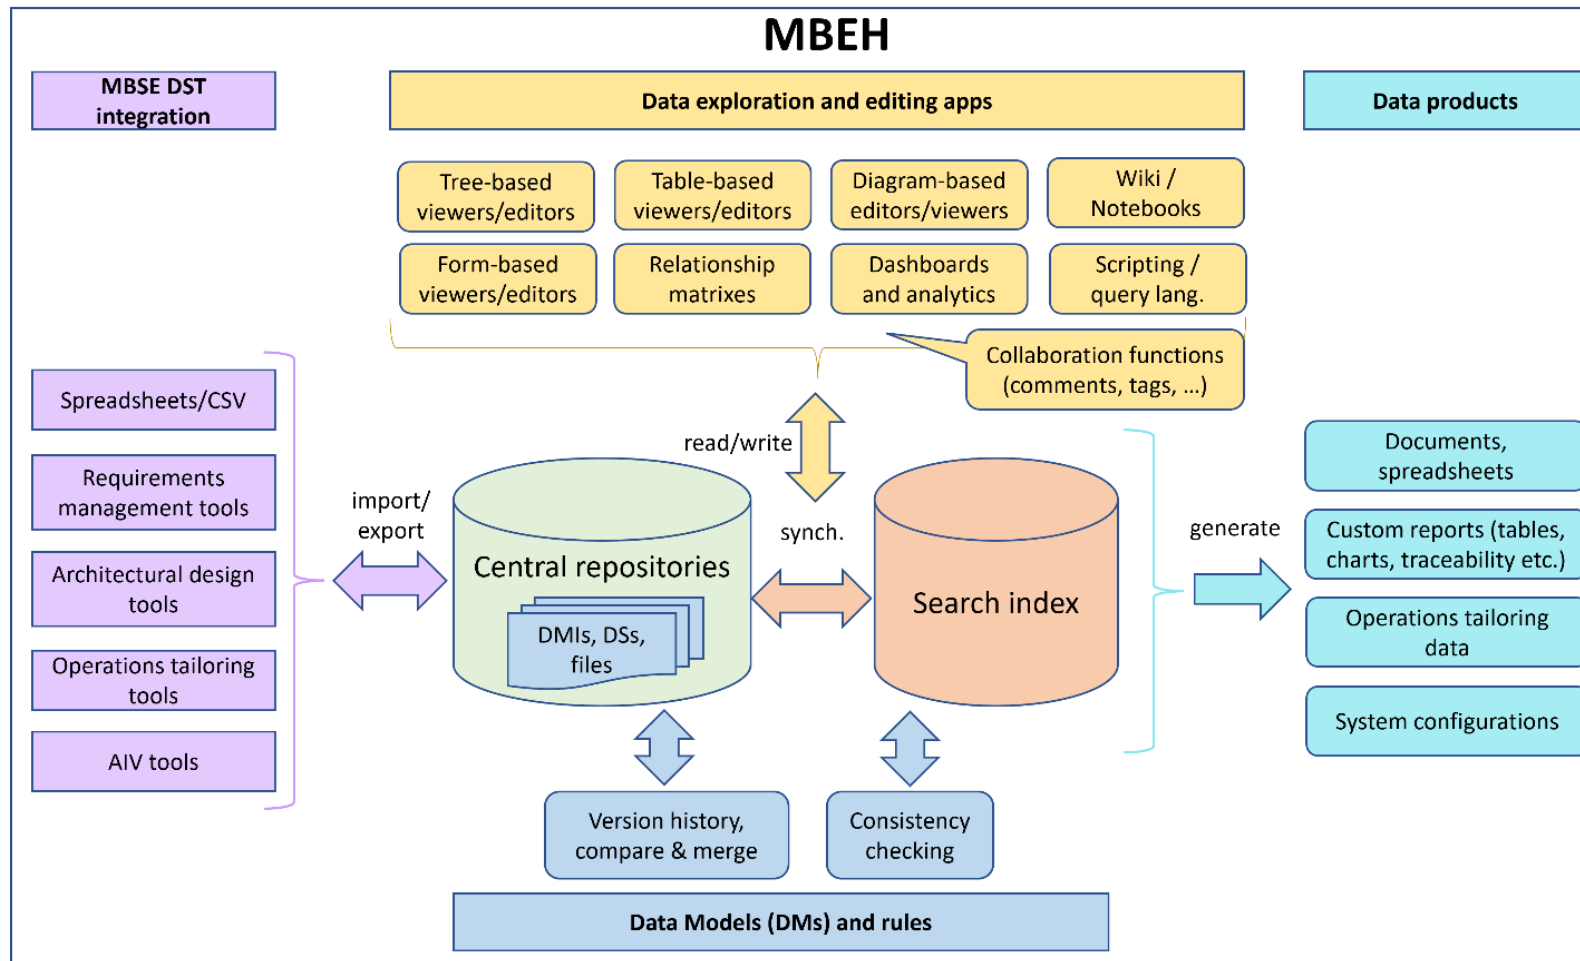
MBEH

MBSE DST integration

Data exploration and editing apps

Data products

Tree-based viewers/editors

Table-based viewers/editors

Diagram-based editors/viewers

Wiki / Notebooks

Form-based viewers/editors

Relationship matrixes

Dashboards and analytics

Scripting / query lang.

Collaboration functions (comments, tags, …)

read/write

Spreadsheets/CSV

Requirements management tools

Architectural design tools

Operations tailoring tools

AIV tools

import/ export

Central repositories

DMIs, DSs, files

synch.

Search index

generate

Documents, spreadsheets

Custom reports (tables, charts, traceability etc.)

Operations tailoring data

System configurations

Version history, compare & merge

Consistency checking

Data Models (DMs) and rules